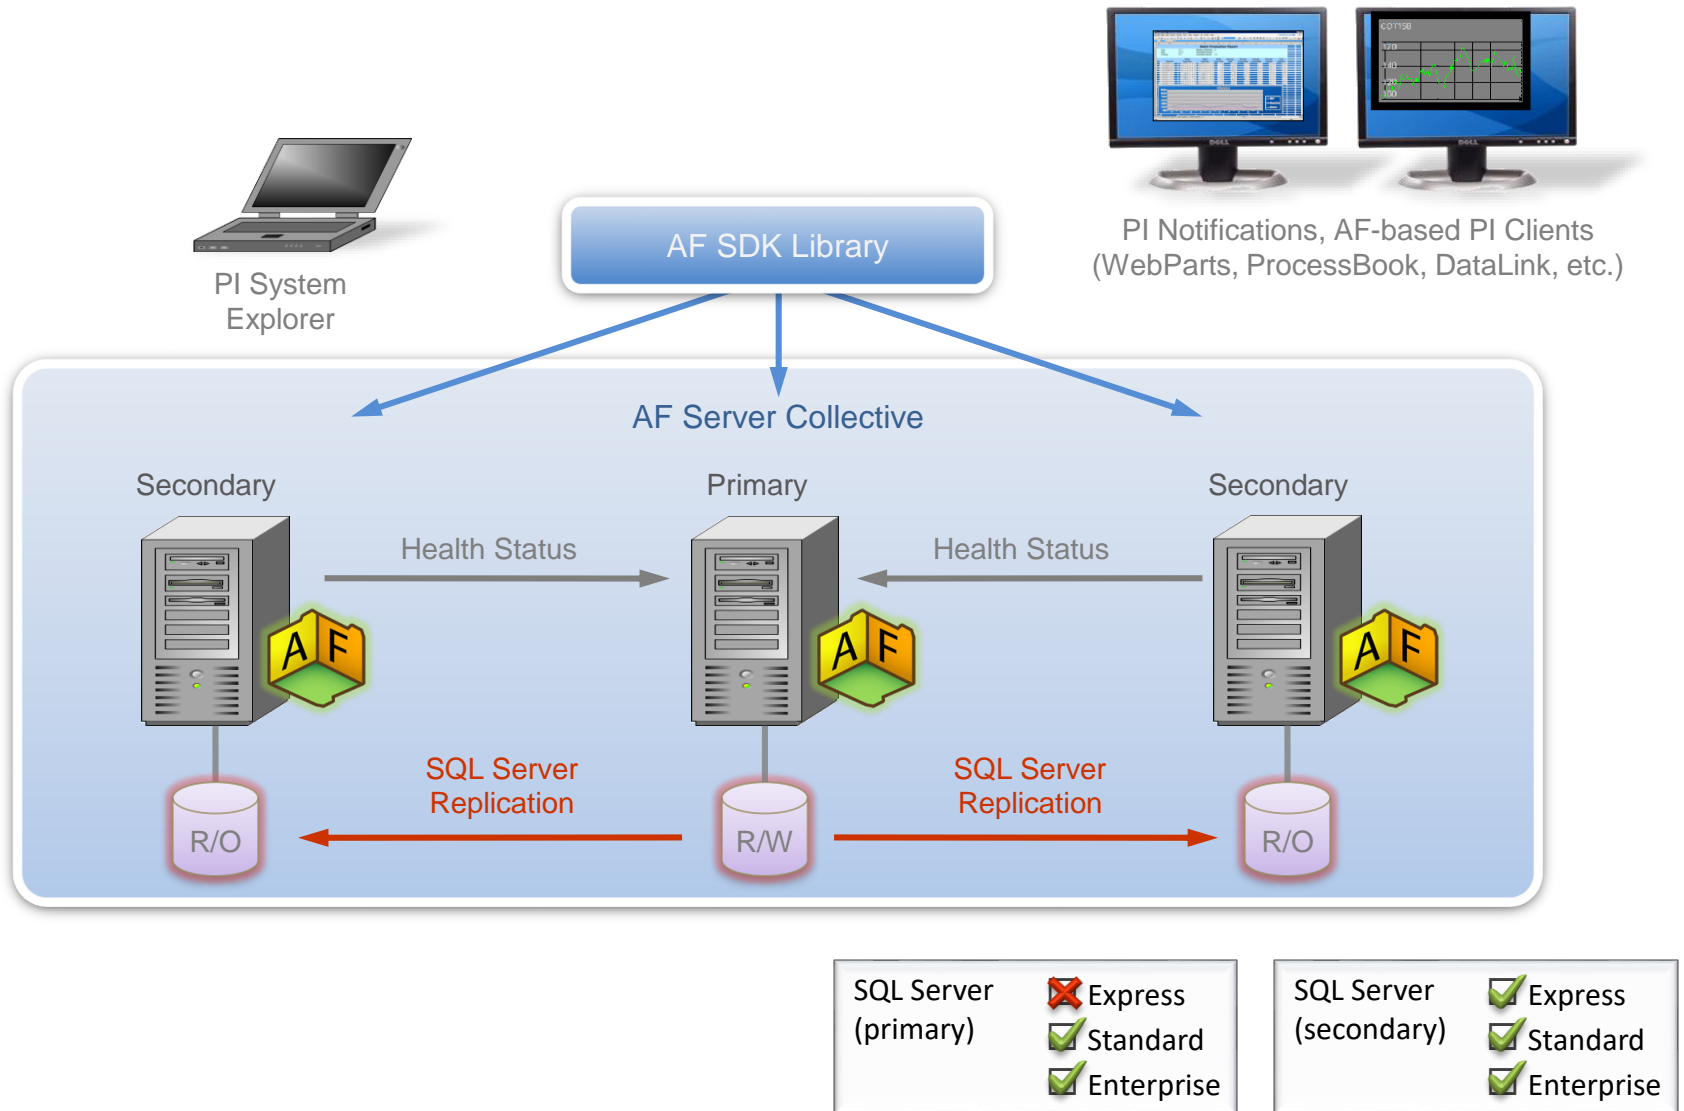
AF SDK Library

PI System Explorer

PI Notifications, AF-based PI Clients (WebParts, ProcessBook, DataLink, etc.)

AF Server Collective

Secondary

Primary

Secondary

Health Status

Health Status

AF

AF

AF

SQL Server Replication

SQL Server Replication

R/O

R/W

R/O

SQL Server (primary)

Express

Standard

Enterprise

SQL Server (secondary)

Express

Standard

Enterprise